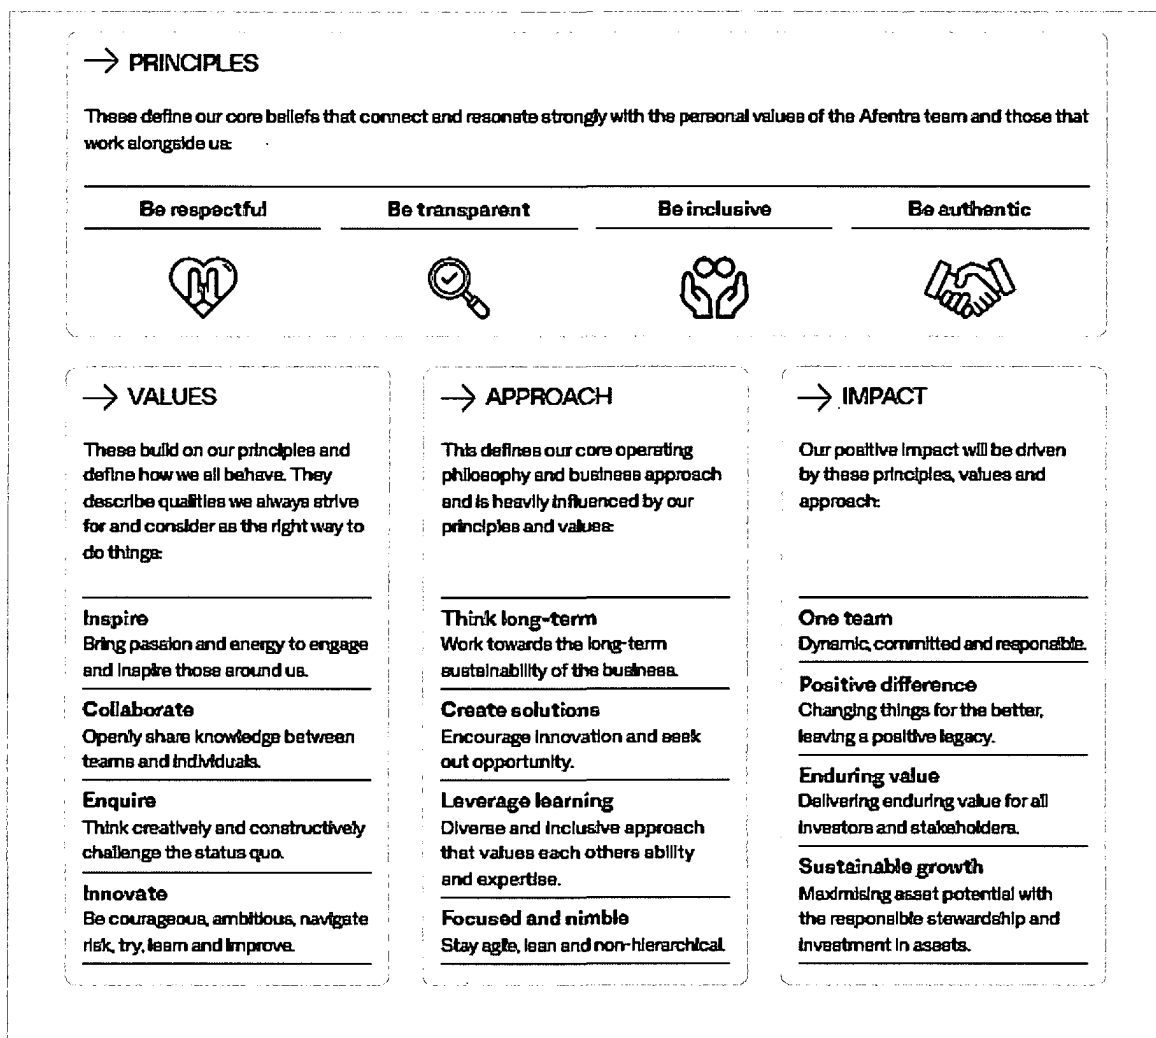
→ PRINCIPLES

These define our core beliefs that connect and resonate strongly with the personal values of the Afentra team and those that work alongside us:

Be respectful

Be transparent

Be inclusive

Be authentic

→ VALUES

These build on our principles and define how we all behave. They describe qualities we always strive for and consider as the right way to do things:

Inspire
Bring passion and energy to engage and inspire those around us.

Collaborate
Openly share knowledge between teams and individuals.

Enquire
Think creatively and constructively challenge the status quo.

Innovate
Be courageous, ambitious, navigate risk, try, learn and improve.

→ APPROACH

This defines our core operating philosophy and business approach and is heavily influenced by our principles and values:

Think long-term
Work towards the long-term sustainability of the business.

Create solutions
Encourage innovation and seek out opportunity.

Leverage learning
Diverse and inclusive approach that values each others ability and expertise.

Focused and nimble
Stay agile, lean and non-hierarchical.

→ IMPACT

Our positive impact will be driven by these principles, values and approach:

One team
Dynamic, committed and responsible.

Positive difference
Changing things for the better, leaving a positive legacy.

Enduring value
Delivering enduring value for all investors and stakeholders.

Sustainable growth
Maximising asset potential with the responsible stewardship and investment in assets.